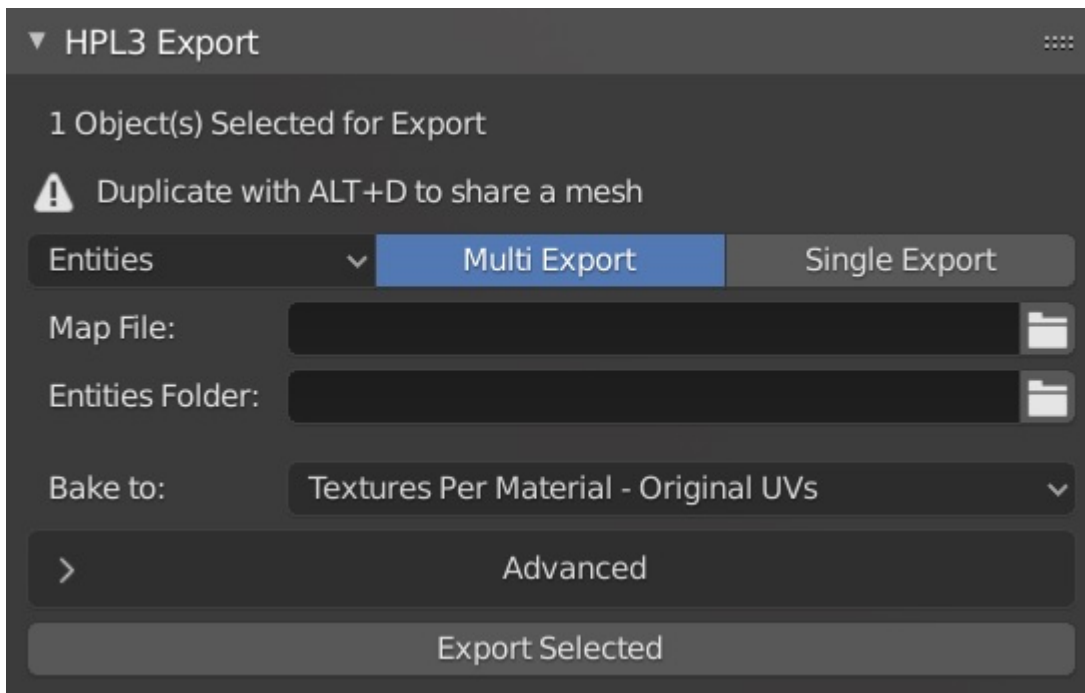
HPL3 Export

1 Object(s) Selected for Export

Duplicate with ALT+D to share a mesh

Entities

Multi Export

Single Export

Map File:

Entities Folder:

Bake to:

Textures Per Material - Original UVs

Advanced

Export Selected